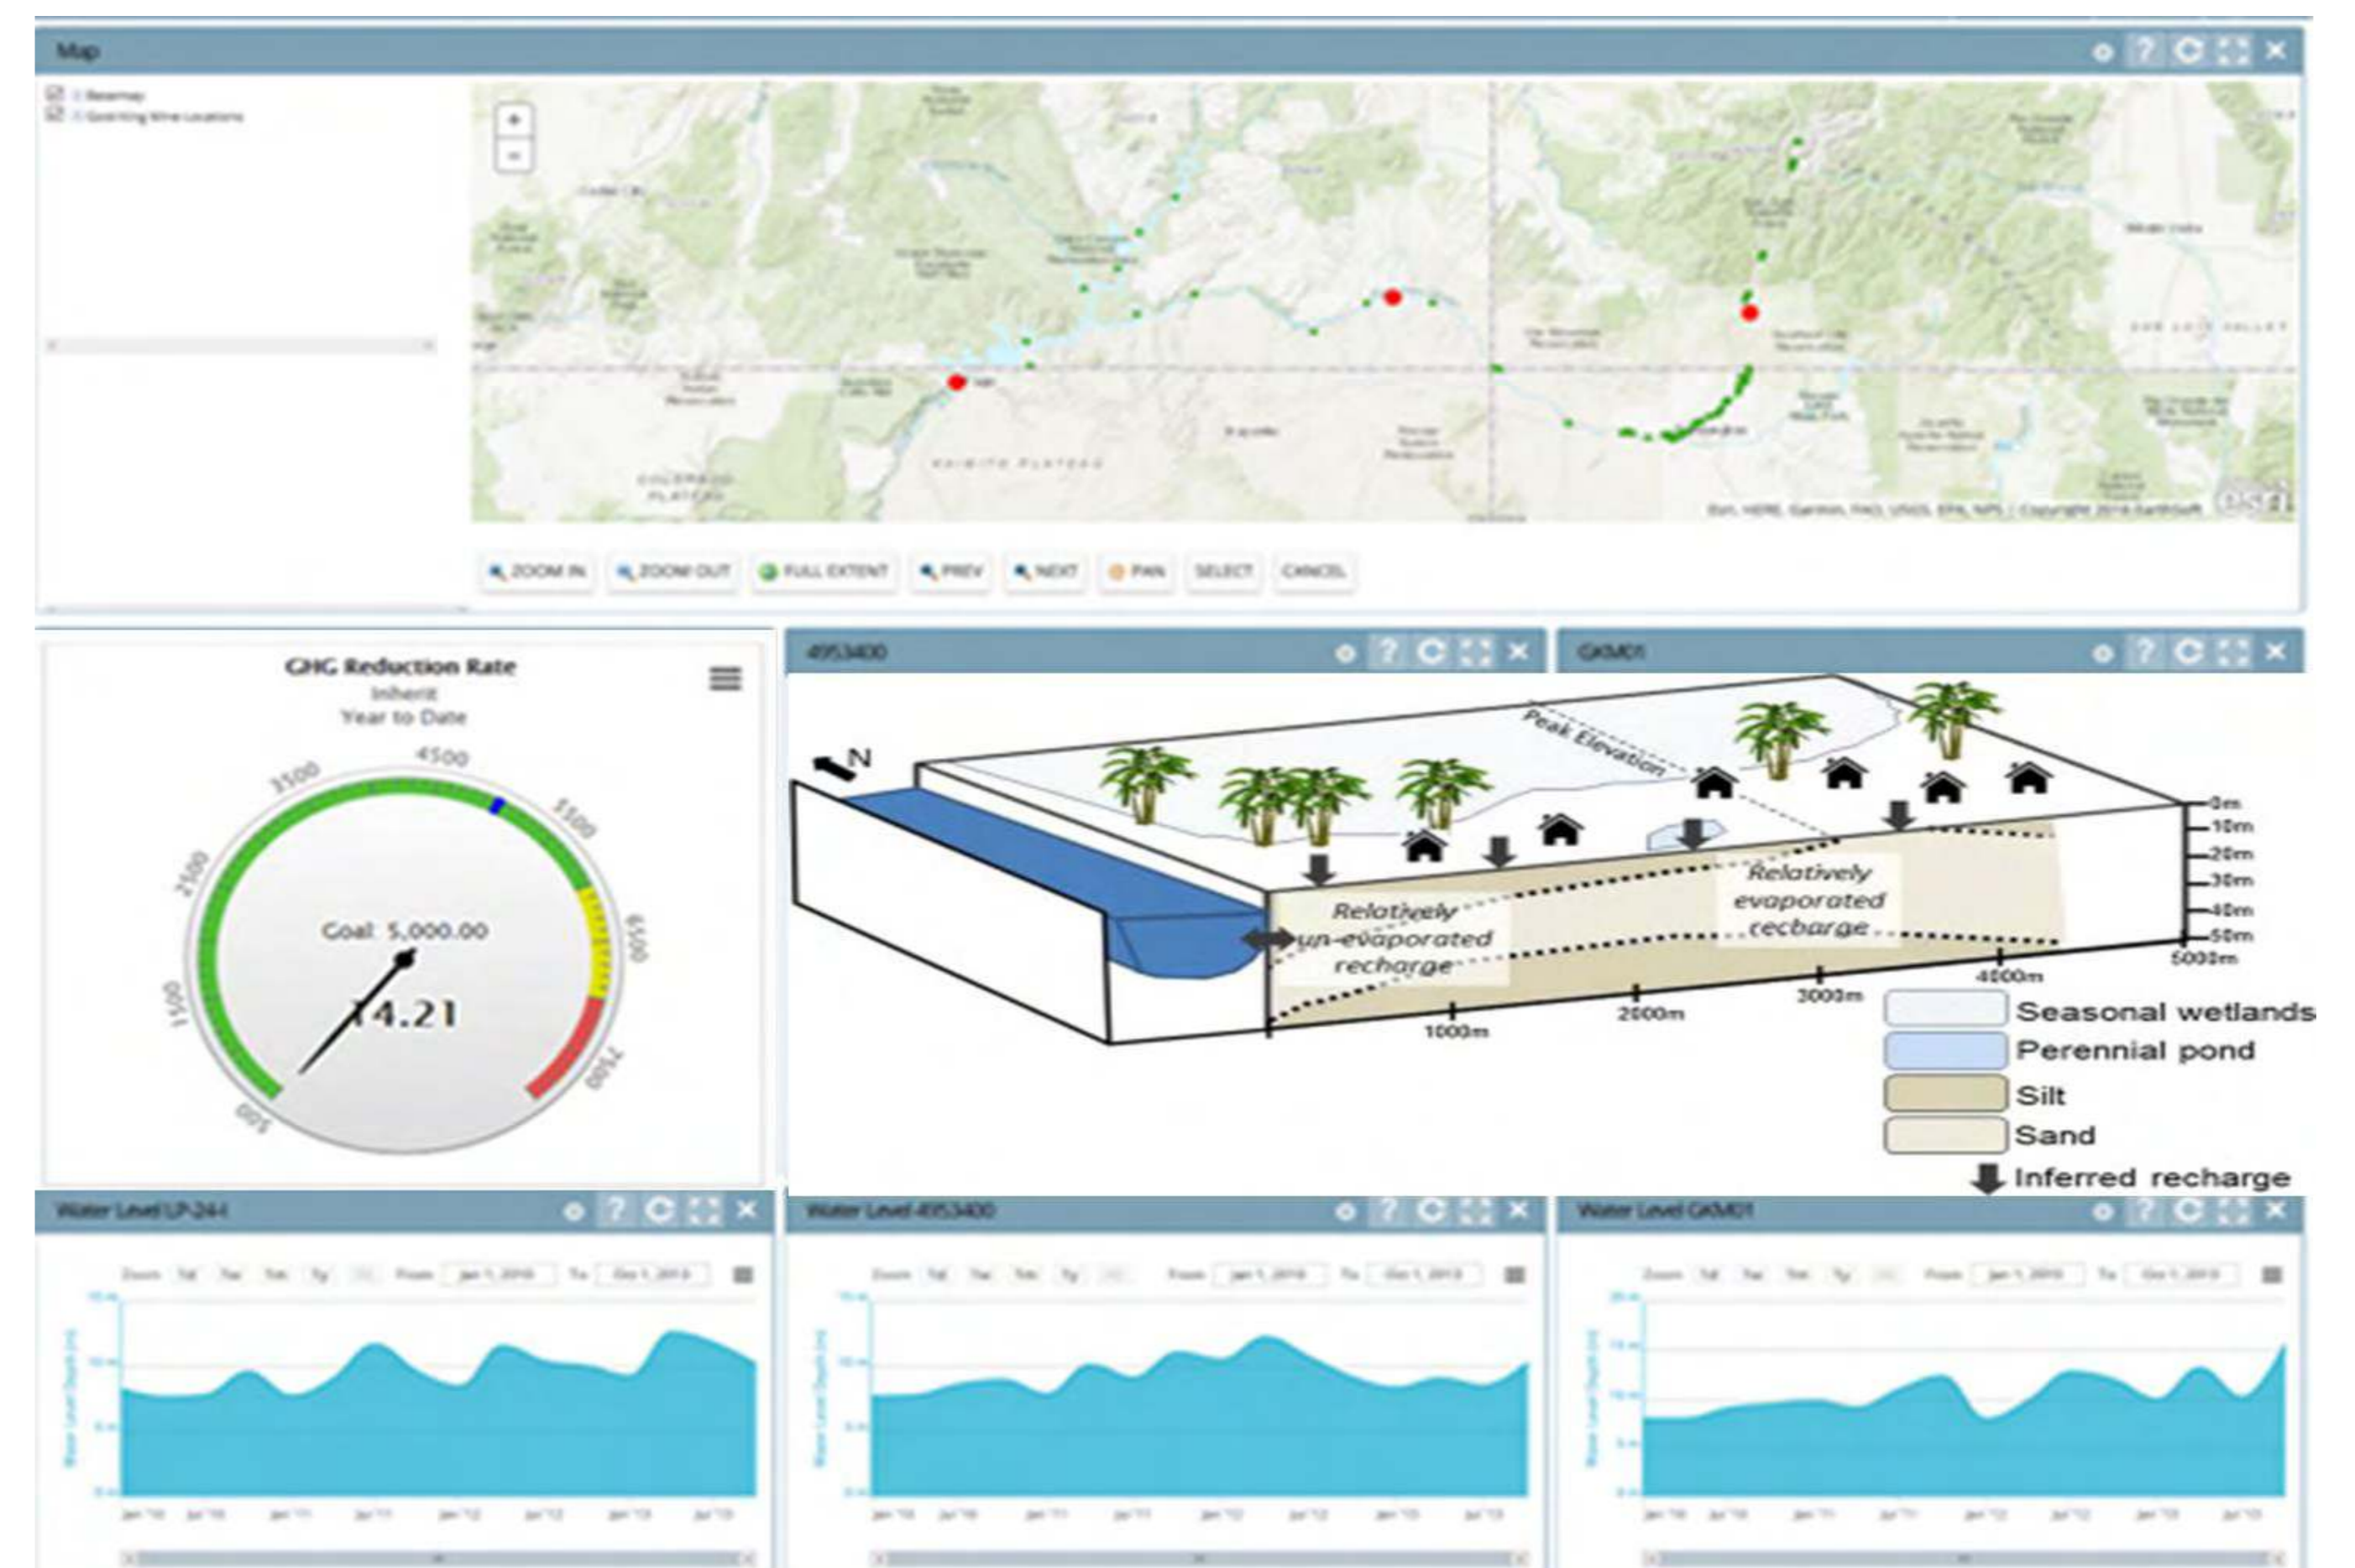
Map

Basemap
Governing Wire Locations

+
−

KAIBITO PLATEAU

COLORADO PLATEAU

ZOOM IN
ZOOM OUT
FULL EXTENT
PREV
NEXT
PAN
SELECT
CANCEL

GHG Reduction Rate
Inherit
Year to Date

500
1500
2500
3500
4500
5500
6500
7500

Goal: 5,000.00
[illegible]4.21

4953400

GKM01

N
Peak Elevation
Relatively un-evaporated recharge
Relatively evaporated recharge
0m
10m
20m
30m
40m
50m
1000m
2000m
3000m
4000m
5000m

Seasonal wetlands
Perennial pond
Silt
Sand
Inferred recharge

Water Level LP-244

Water Level 4953400

Water Level GKM01